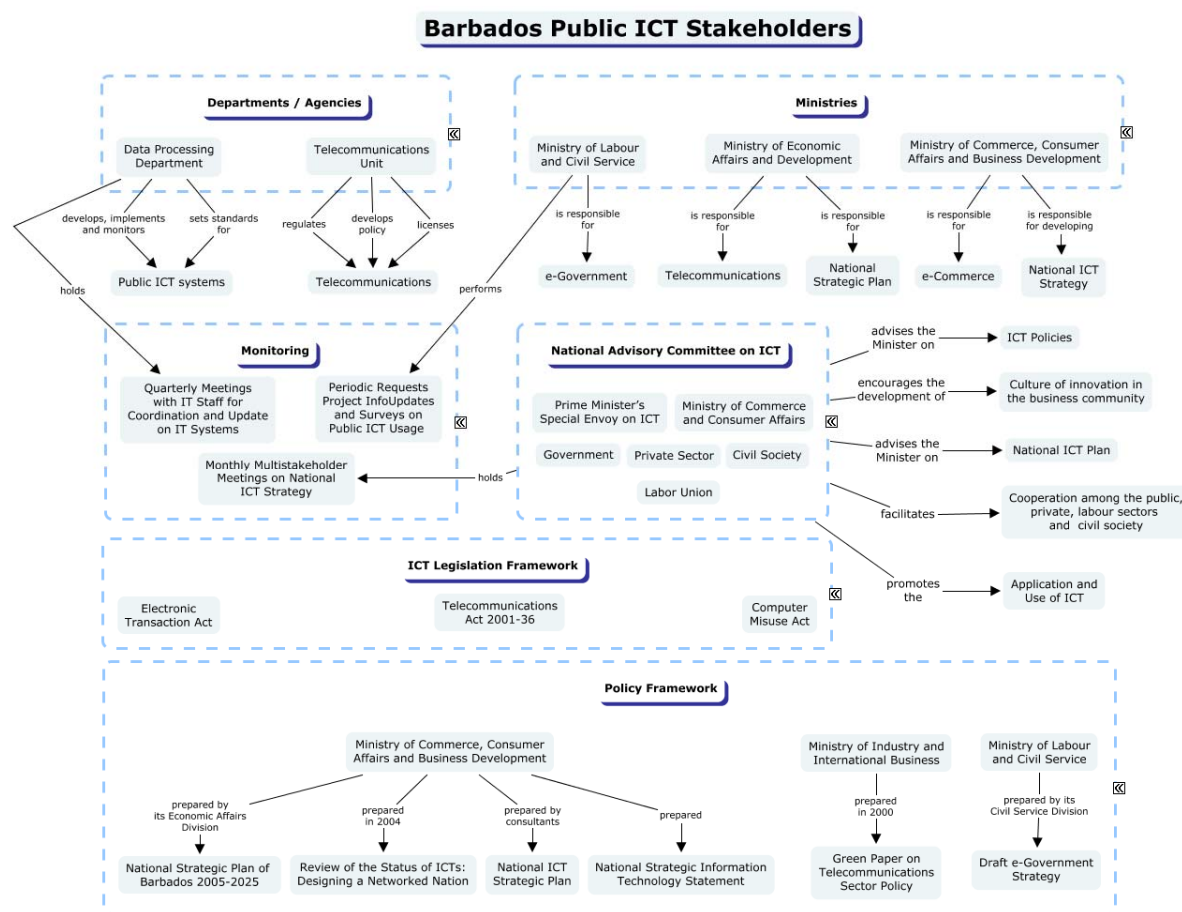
Barbados Public ICT Stakeholders

Departments / Agencies

Data Processing Department

Telecommunications Unit

develops, implements and monitors

sets standards for

regulates

develops policy

licenses

Public ICT systems

Telecommunications

holds

Ministries

Ministry of Labour and Civil Service

Ministry of Economic Affairs and Development

Ministry of Commerce, Consumer Affairs and Business Development

is responsible for

is responsible for

is responsible for

is responsible for

is responsible for developing

e-Government

Telecommunications

National Strategic Plan

e-Commerce

National ICT Strategy

performs

Monitoring

Quarterly Meetings with IT Staff for Coordination and Update on IT Systems

Periodic Requests Project InfoUpdates and Surveys on Public ICT Usage

Monthly Multistakeholder Meetings on National ICT Strategy

holds

National Advisory Committee on ICT

Prime Minister's Special Envoy on ICT

Ministry of Commerce and Consumer Affairs

Government

Private Sector

Civil Society

Labor Union

advises the Minister on

ICT Policies

encourages the development of

Culture of innovation in the business community

advises the Minister on

National ICT Plan

facilitates

Cooperation among the public, private, labour sectors and civil society

promotes the

Application and Use of ICT

ICT Legislation Framework

Electronic Transaction Act

Telecommunications Act 2001-36

Computer Misuse Act

Policy Framework

Ministry of Commerce, Consumer Affairs and Business Development

prepared by its Economic Affairs Division

prepared in 2004

prepared by consultants

prepared

National Strategic Plan of Barbados 2005-2025

Review of the Status of ICTs: Designing a Networked Nation

National ICT Strategic Plan

National Strategic Information Technology Statement

Ministry of Industry and International Business

prepared in 2000

Green Paper on Telecommunications Sector Policy

Ministry of Labour and Civil Service

prepared by its Civil Service Division

Draft e-Government Strategy